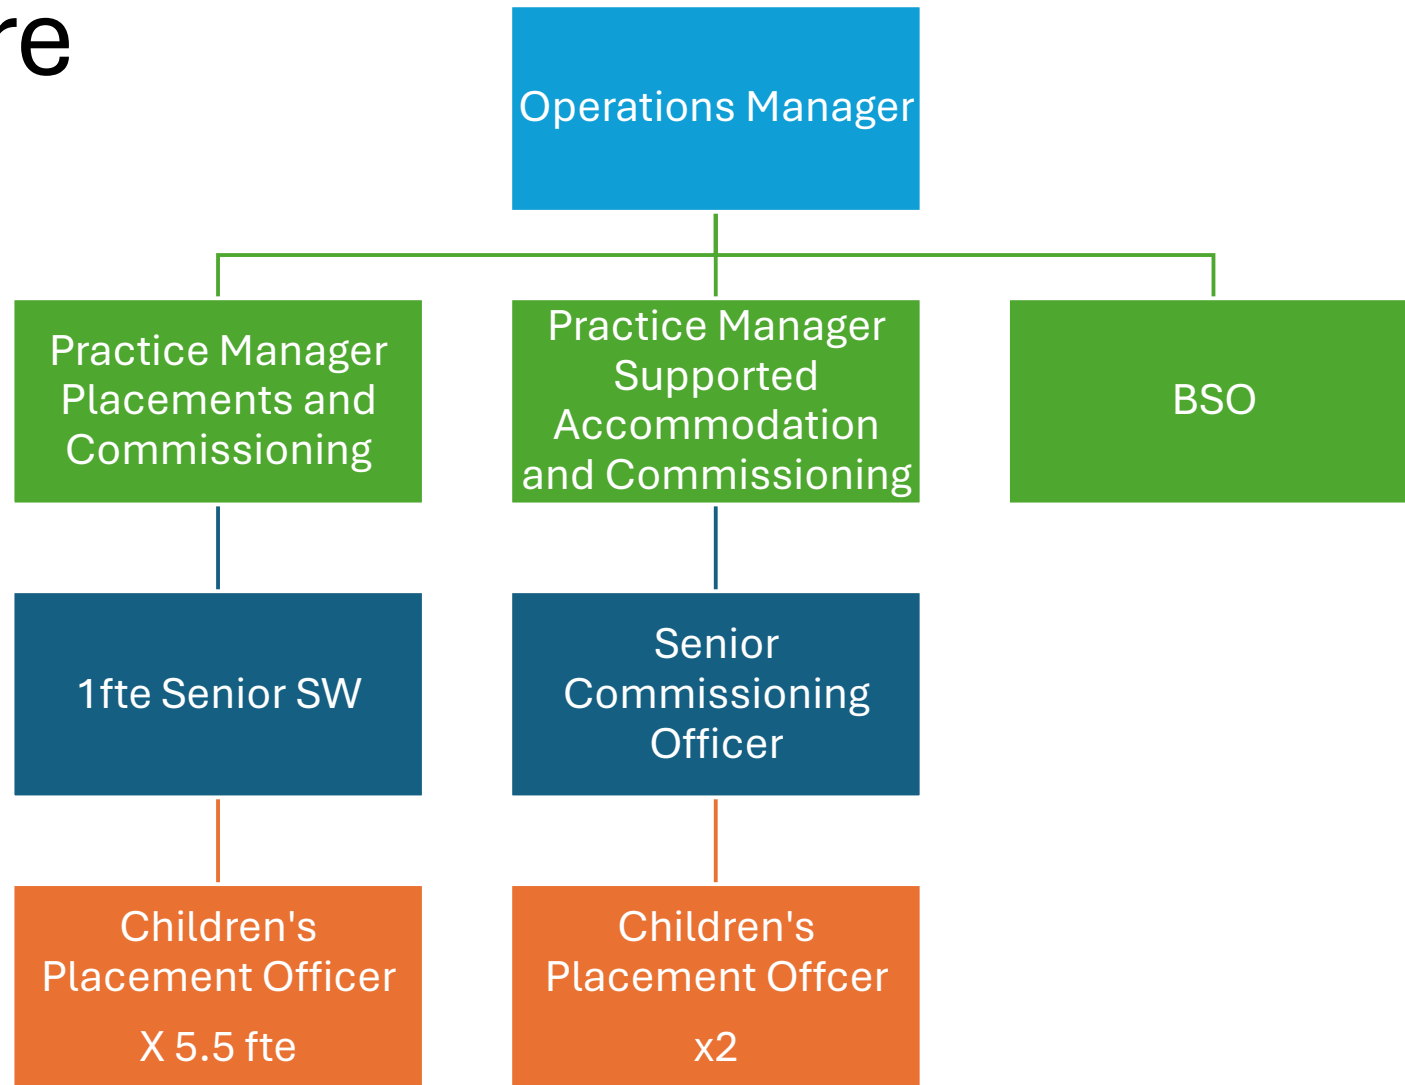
re

Operations Manager

Practice Manager Placements and Commissioning

Practice Manager Supported Accommodation and Commissioning

BSO

1fte Senior SW

Senior Commissioning Officer

Children's Placement Officer

X 5.5 fte

Children's Placement Offcer

x2